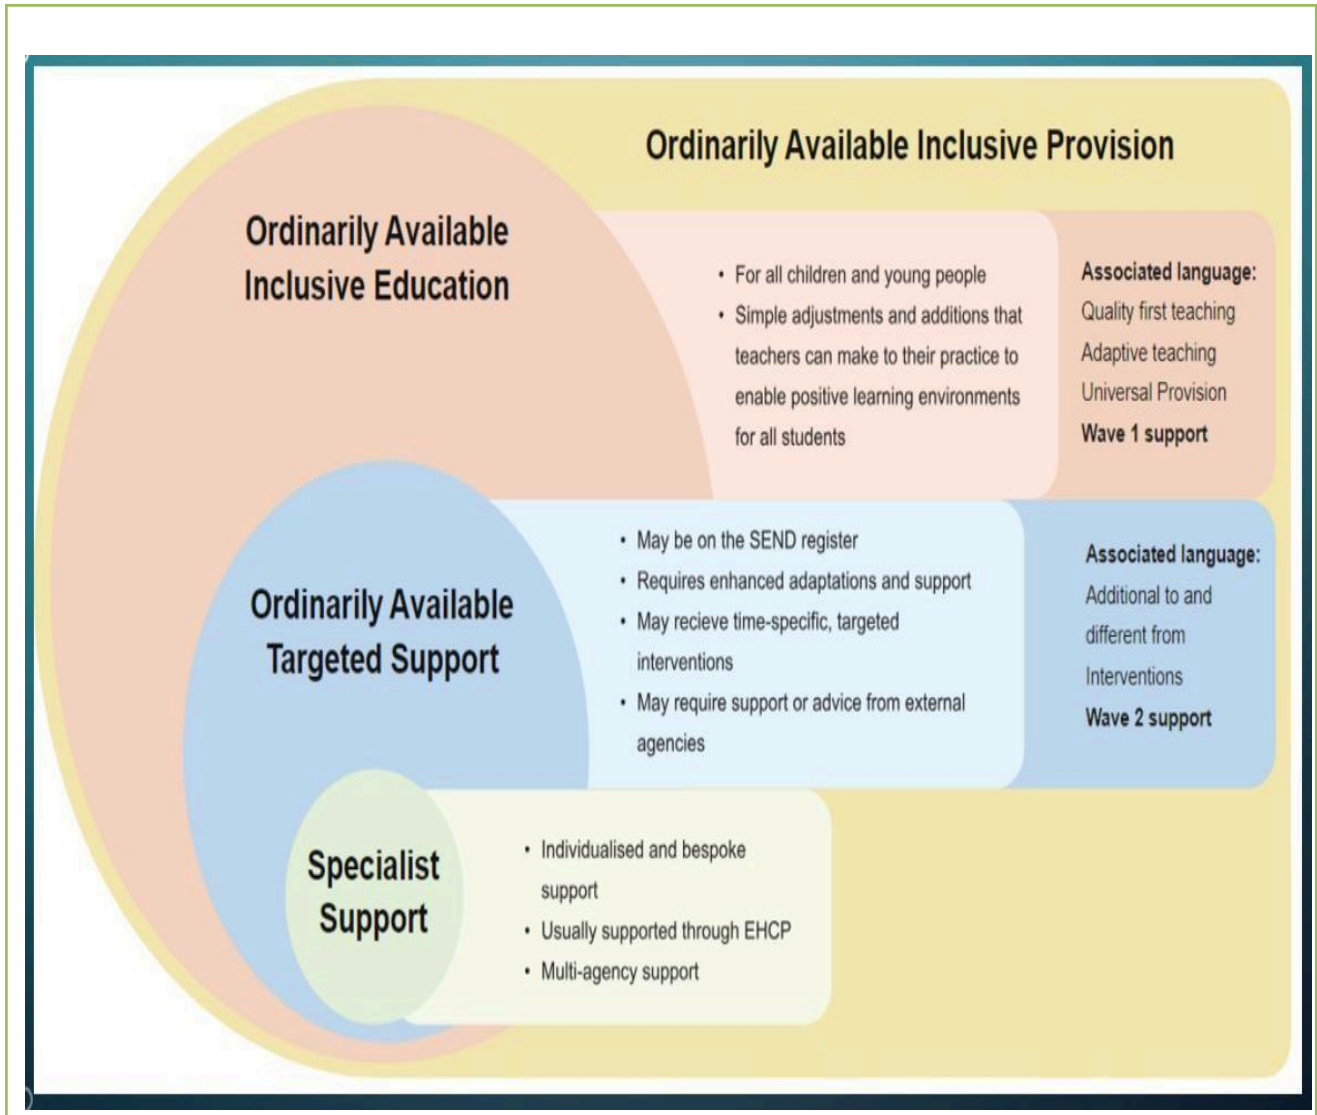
Ordinarily Available Inclusive Provision

Ordinarily Available Inclusive Education

- For all children and young people
- Simple adjustments and additions that teachers can make to their practice to enable positive learning environments for all students

Associated language:
Quality first teaching
Adaptive teaching
Universal Provision
Wave 1 support

Ordinarily Available Targeted Support

- May be on the SEND register
- Requires enhanced adaptations and support
- May recieve time-specific, targeted interventions
- May require support or advice from external agencies

Associated language:
Additional to and different from
Interventions
Wave 2 support

Specialist Support

- Individualised and bespoke support
- Usually supported through EHCP
- Multi-agency support